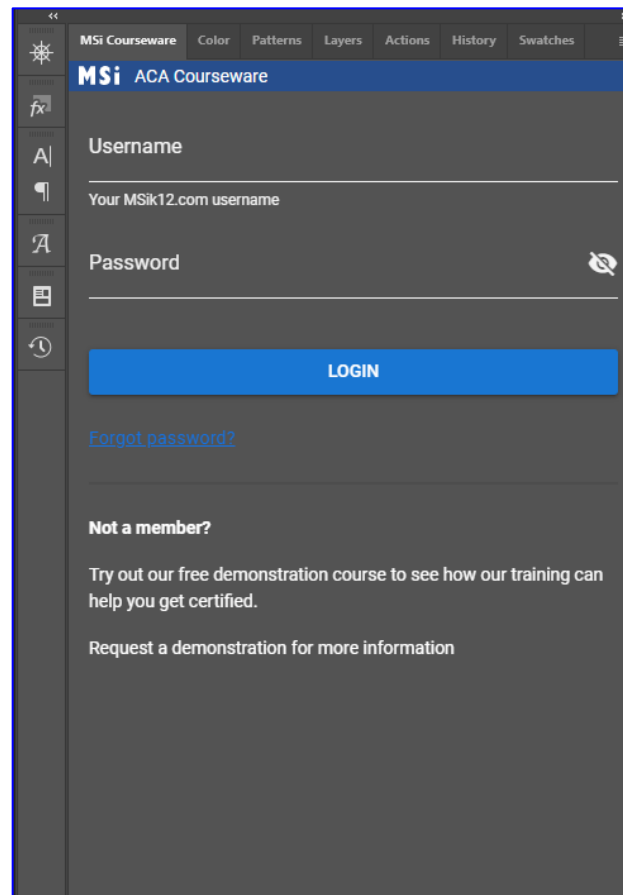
MSi Courseware Color Patterns Layers Actions History Swatches

MSi ACA Courseware

Username

Your MSik12.com username

Password

LOGIN

Forgot password?

Not a member?

Try out our free demonstration course to see how our training can help you get certified.

Request a demonstration for more information